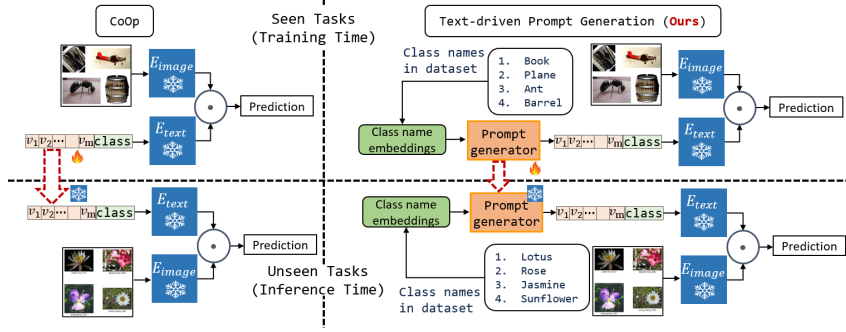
CoOp

Seen Tasks
(Training Time)

Text-driven Prompt Generation (Ours)

$E_{image}$

Prediction

$E_{text}$

$v_1 v_2 \cdots$ $v_m$ class

Class names in dataset

1. Book
2. Plane
3. Ant
4. Barrel

$E_{image}$

Prediction

Class name embeddings

Prompt generator

$v_1 v_2 \cdots$ $v_m$ class

$E_{text}$

$v_1 v_2 \cdots$ $v_m$ class

$E_{text}$

Prediction

$E_{image}$

Unseen Tasks
(Inference Time)

Class name embeddings

Prompt generator

$v_1 v_2 \cdots$ $v_m$ class

$E_{text}$

1. Lotus
2. Rose
3. Jasmine
4. Sunflower

Class names in dataset

Prediction

$E_{image}$